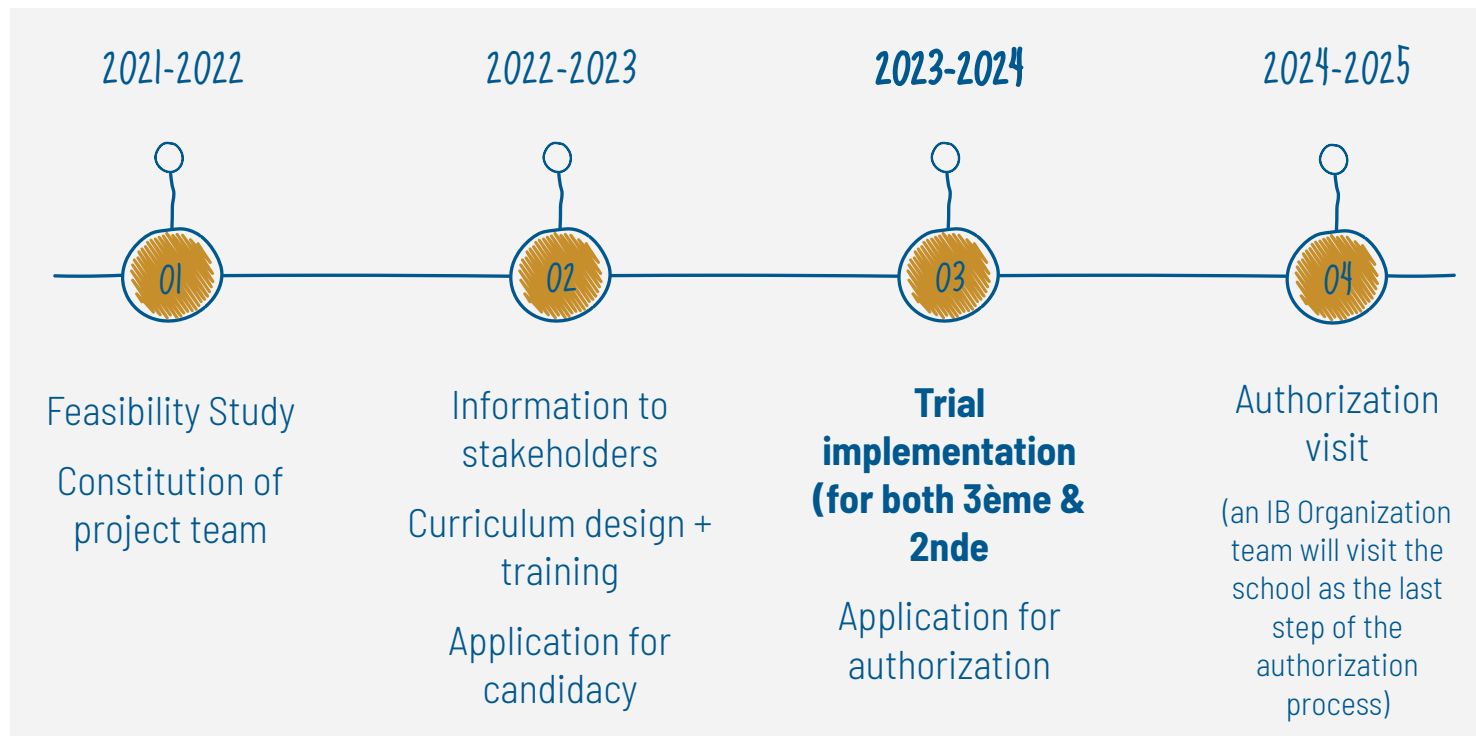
2021-2022

01

Feasibility Study

Constitution of project team

2022-2023

02

Information to stakeholders

Curriculum design + training

Application for candidacy

2023-2024

03

**Trial implementation (for both 3ème & 2nde**

Application for authorization

2024-2025

04

Authorization visit

(an IB Organization team will visit the school as the last step of the authorization process)